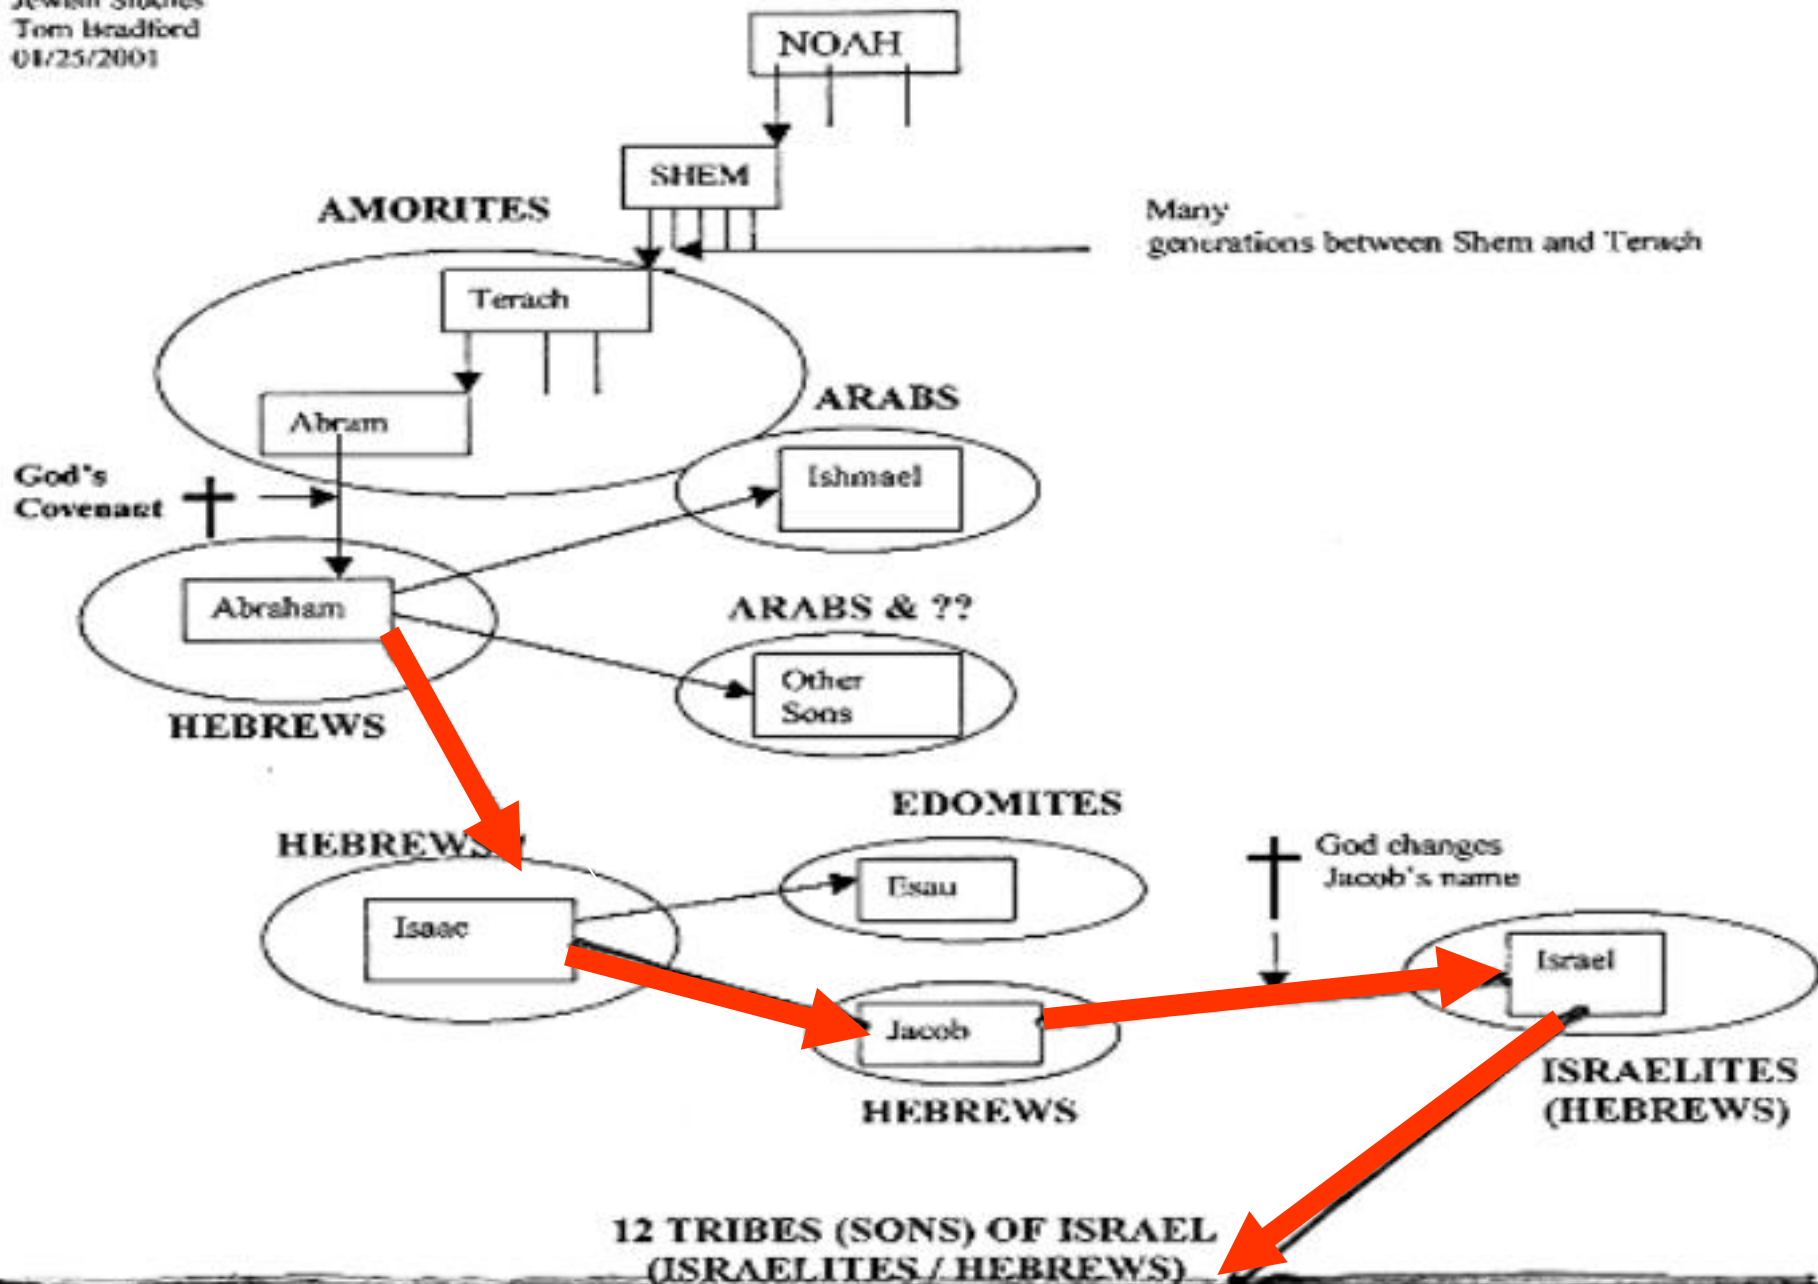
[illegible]
Tom Bradford
01/25/2001

NOAH

SHEM

AMORITES

Many generations between Shem and Terach

Terach

Abram

ARABS

God's Covenant

Ishmael

Abraham

ARABS & ??

Other Sons

HEBREWS

EDOMITES

HEBREWS

God changes Jacob's name

Esau

Isaac

Israel

Jacob

ISRAELITES (HEBREWS)

HEBREWS

12 TRIBES (SONS) OF ISRAEL
(ISRAELITES / HEBREWS)